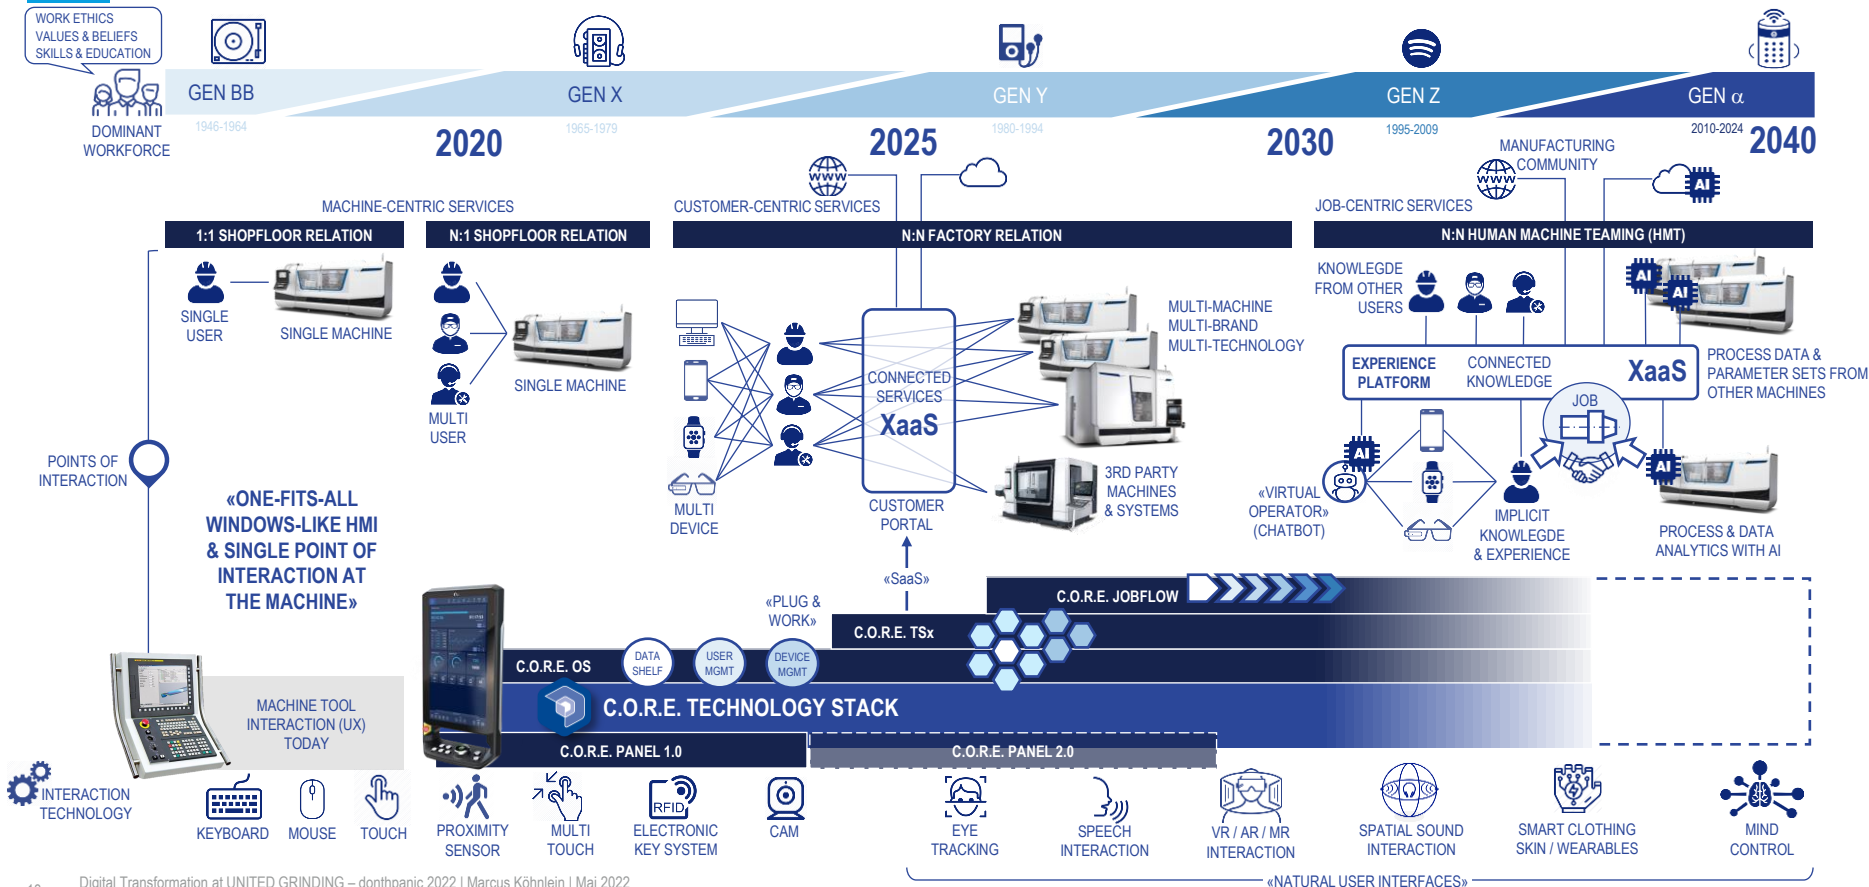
WORK ETHICS
VALUES & BELIEFS
SKILLS & EDUCATION

DOMINANT WORKFORCE

GEN BB
1946-1964

GEN X
1965-1979

GEN Y
1980-1994

GEN Z
1995-2009

GEN α
2010-2024

2020

2025

2030

2040

MACHINE-CENTRIC SERVICES

CUSTOMER-CENTRIC SERVICES

MANUFACTURING COMMUNITY

JOB-CENTRIC SERVICES

1:1 SHOPFLOOR RELATION

N:1 SHOPFLOOR RELATION

N:N FACTORY RELATION

N:N HUMAN MACHINE TEAMING (HMT)

SINGLE USER

SINGLE MACHINE

MULTI USER

SINGLE MACHINE

MULTI DEVICE

CONNECTED SERVICES
XaaS

CUSTOMER PORTAL

MULTI-MACHINE
MULTI-BRAND
MULTI-TECHNOLOGY

3RD PARTY MACHINES & SYSTEMS

KNOWLEGDE FROM OTHER USERS

EXPERIENCE PLATFORM

CONNECTED KNOWLEDGE

XaaS

PROCESS DATA & PARAMETER SETS FROM OTHER MACHINES

JOB

«VIRTUAL OPERATOR» (CHATBOT)

IMPLICIT KNOWLEGDE & EXPERIENCE

PROCESS & DATA ANALYTICS WITH AI

POINTS OF INTERACTION

«ONE-FITS-ALL WINDOWS-LIKE HMI & SINGLE POINT OF INTERACTION AT THE MACHINE»

«SaaS»

«PLUG & WORK»

C.O.R.E. JOBFLOW

C.O.R.E. TSx

C.O.R.E. OS

DATA SHELF

USER MGMT

DEVICE MGMT

C.O.R.E. TECHNOLOGY STACK

MACHINE TOOL INTERACTION (UX) TODAY

C.O.R.E. PANEL 1.0

C.O.R.E. PANEL 2.0

INTERACTION TECHNOLOGY

KEYBOARD

MOUSE

TOUCH

PROXIMITY SENSOR

MULTI TOUCH

RFID
ELECTRONIC KEY SYSTEM

CAM

EYE TRACKING

SPEECH INTERACTION

VR / AR / MR INTERACTION

SPATIAL SOUND INTERACTION

SMART CLOTHING SKIN / WEARABLES

MIND CONTROL

Digital Transformation at UNITED GRINDING – donthpanic 2022 | Marcus Köhnlein | Mai 2022

«NATURAL USER INTERFACES»